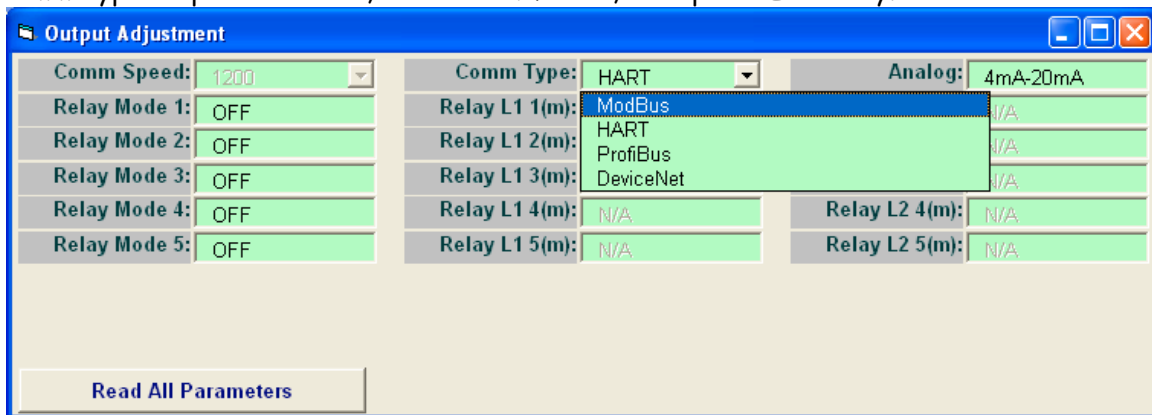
Output Adjustment

Comm Speed: 1200

Relay Mode 1: OFF

Relay Mode 2: OFF

Relay Mode 3: OFF

Relay Mode 4: OFF

Relay Mode 5: OFF

Comm Type: HART

Relay L1 1(m):

Relay L1 2(m):

Relay L1 3(m):

Relay L1 4(m): N/A

Relay L1 5(m): N/A

ModBus
HART
ProfiBus
DeviceNet

Analog: 4mA-20mA

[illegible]/A

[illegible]/A

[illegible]/A

Relay L2 4(m): N/A

Relay L2 5(m): N/A

Read All Parameters